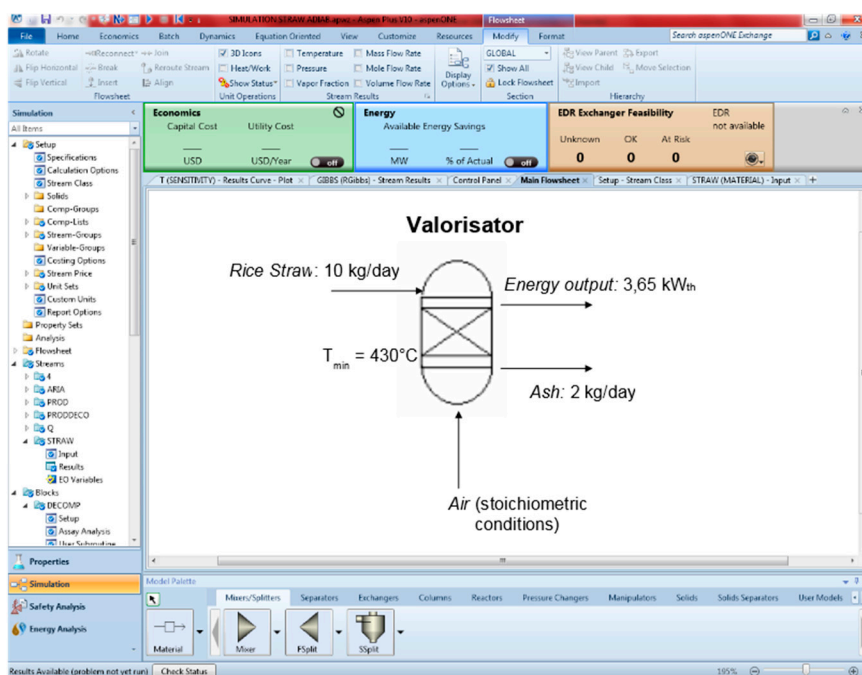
SIMULATION STRAW ADIAB.apwz - Aspen Plus V10 - aspenONE | Flowsheet

File | Home | Economics | Batch | Dynamics | Equation Oriented | View | Customize | Resources | Modify | Format | Search aspenONE Exchange

Rotate | Reconnect | Join | Flip Horizontal | Break | Reroute Stream | Flip Vertical | Insert | Align | Flowsheet
3D Icons | Heat/Work | Show Status | Unit Operations
Temperature | Pressure | Vapor Fraction | Mass Flow Rate | Mole Flow Rate | Volume Flow Rate | Stream Results
Display Options
GLOBAL | Show All | Lock Flowsheet | Section
View Parent | View Child | Import | Export | Move Selection | Hierarchy

Simulation
All Items
Setup
Specifications
Calculation Options
Stream Class
Solids
Comp-Groups
Comp-Lists
Stream-Groups
Variable-Groups
Costing Options
Stream Price
Unit Sets
Custom Units
Report Options
Property Sets
Analysis
Flowsheet
Streams
4
ARIA
PROD
PRODDECO
Q
STRAW
Input
Results
EO Variables
Blocks
DECOMP
Setup
Assay Analysis
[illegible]

Economics
Capital Cost | Utility Cost
USD | USD/Year | off

Energy
Available Energy Savings
MW | % of Actual | off

EDR Exchanger Feasibility
Unknown | OK | At Risk
0 | 0 | 0
EDR not available

T (SENSITIVITY) - Results Curve - Plot | GIBBS (RGibbs) - Stream Results | Control Panel | Main Flowsheet | Setup - Stream Class | STRAW (MATERIAL) - Input | +

Valorisator

Rice Straw: 10 kg/day

Energy output: 3,65 kW$_{th}$

T$_{min}$ = 430°C

Ash: 2 kg/day

Air (stoichiometric conditions)

Properties
Simulation
Safety Analysis
Energy Analysis

Model Palette
Mixers/Splitters | Separators | Exchangers | Columns | Reactors | Pressure Changers | Manipulators | Solids | Solids Separators | User Models
Material | Mixer | FSplit | SSplit

Results Available (problem not yet run) | Check Status | 195%